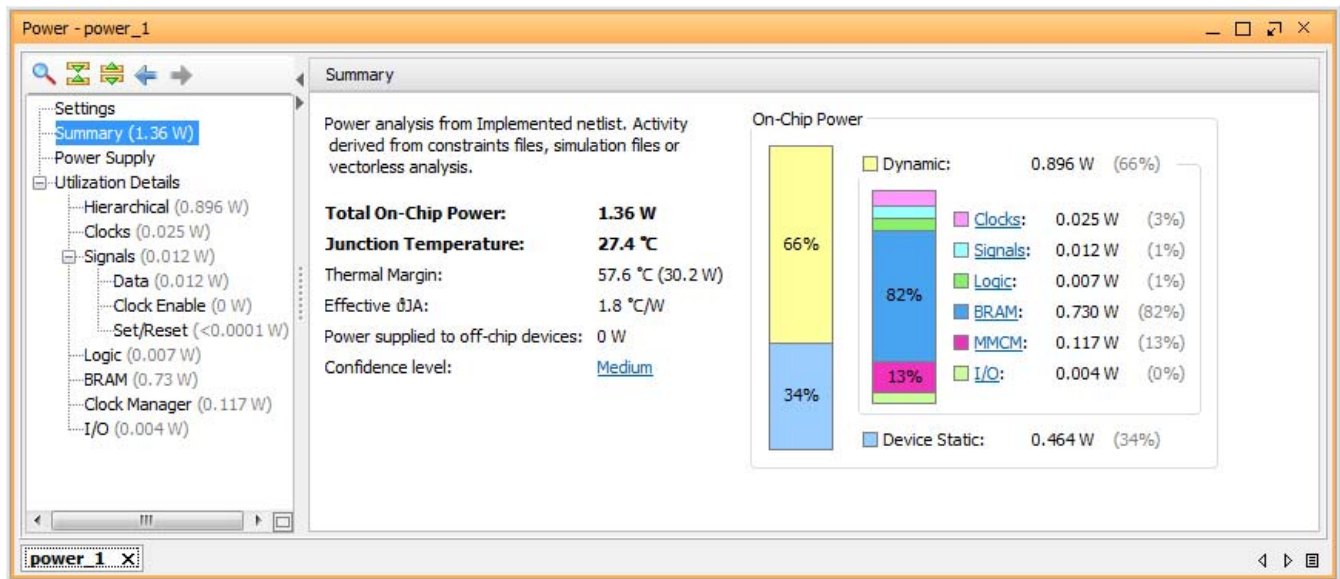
Power - power_1

Settings
Summary (1.36 W)
Power Supply
Utilization Details
Hierarchical (0.896 W)
Clocks (0.025 W)
Signals (0.012 W)
Data (0.012 W)
Clock Enable (0 W)
Set/Reset (<0.0001 W)
Logic (0.007 W)
BRAM (0.73 W)
Clock Manager (0.117 W)
I/O (0.004 W)

Summary

Power analysis from Implemented netlist. Activity derived from constraints files, simulation files or vectorless analysis.

| | |
|---|---|
| **Total On-Chip Power:** | **1.36 W** |
| **Junction Temperature:** | **27.4 ℃** |
| Thermal Margin: | 57.6 ℃ (30.2 W) |
| Effective ϑJA: | 1.8 ℃/W |
| Power supplied to off-chip devices: | 0 W |
| Confidence level: | Medium |

On-Chip Power

66%
34%
82%
13%

| | | |
|---|---|---|
| Dynamic: | 0.896 W | (66%) |
| Clocks: | 0.025 W | (3%) |
| Signals: | 0.012 W | (1%) |
| Logic: | 0.007 W | (1%) |
| BRAM: | 0.730 W | (82%) |
| MMCM: | 0.117 W | (13%) |
| I/O: | 0.004 W | (0%) |
| Device Static: | 0.464 W | (34%) |

power_1